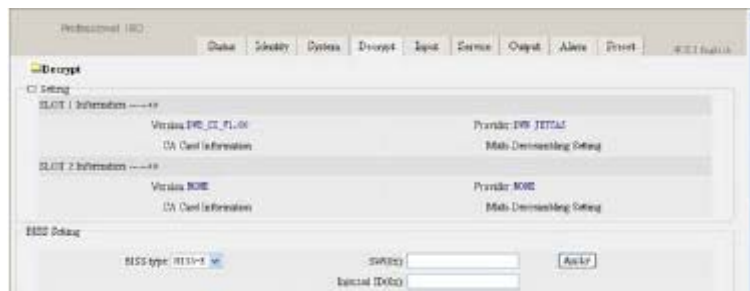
Professional IRD

Status | Identity | System | Decrypt | Input | Service | Output | Alarm | Preset

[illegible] English

Decrypt

CI Setting

SLOT 1 Information ---->>

Version DVB_CI_V1.00

Provider DVB_JETTAS

CA Card Information

Multi-Descrambling Setting

SLOT 2 Information ---->>

Version NONE

Provider NONE

CA Card Information

Multi-Descrambling Setting

BISS Setting

BISS type BISS-1

SW(Hex)

Apply

Injected ID(Hex)